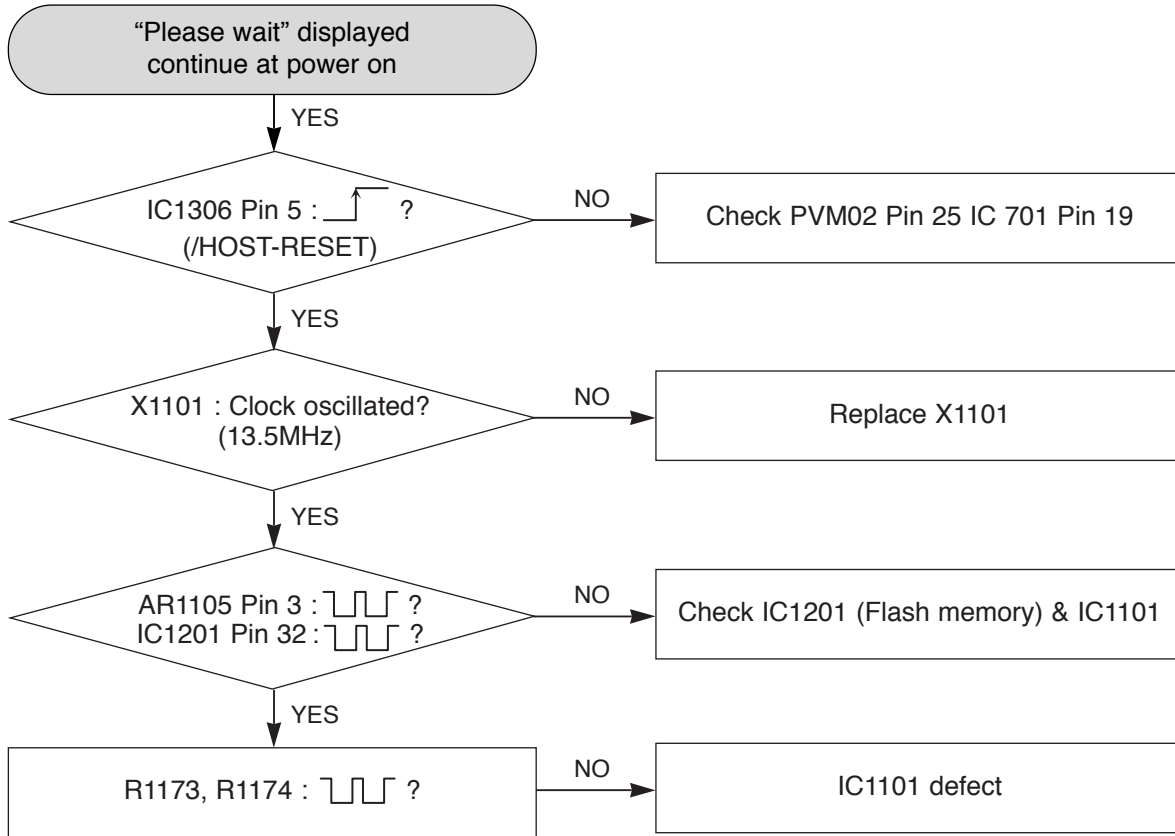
"Please wait" displayed continue at power on

YES

IC1306 Pin 5 : ?
(/HOST-RESET)

NO

Check PVM02 Pin 25 IC 701 Pin 19

YES

X1101 : Clock oscillated?
(13.5MHz)

NO

Replace X1101

YES

AR1105 Pin 3 : ?
IC1201 Pin 32 : ?

NO

Check IC1201 (Flash memory) & IC1101

YES

R1173, R1174 : ?

NO

IC1101 defect